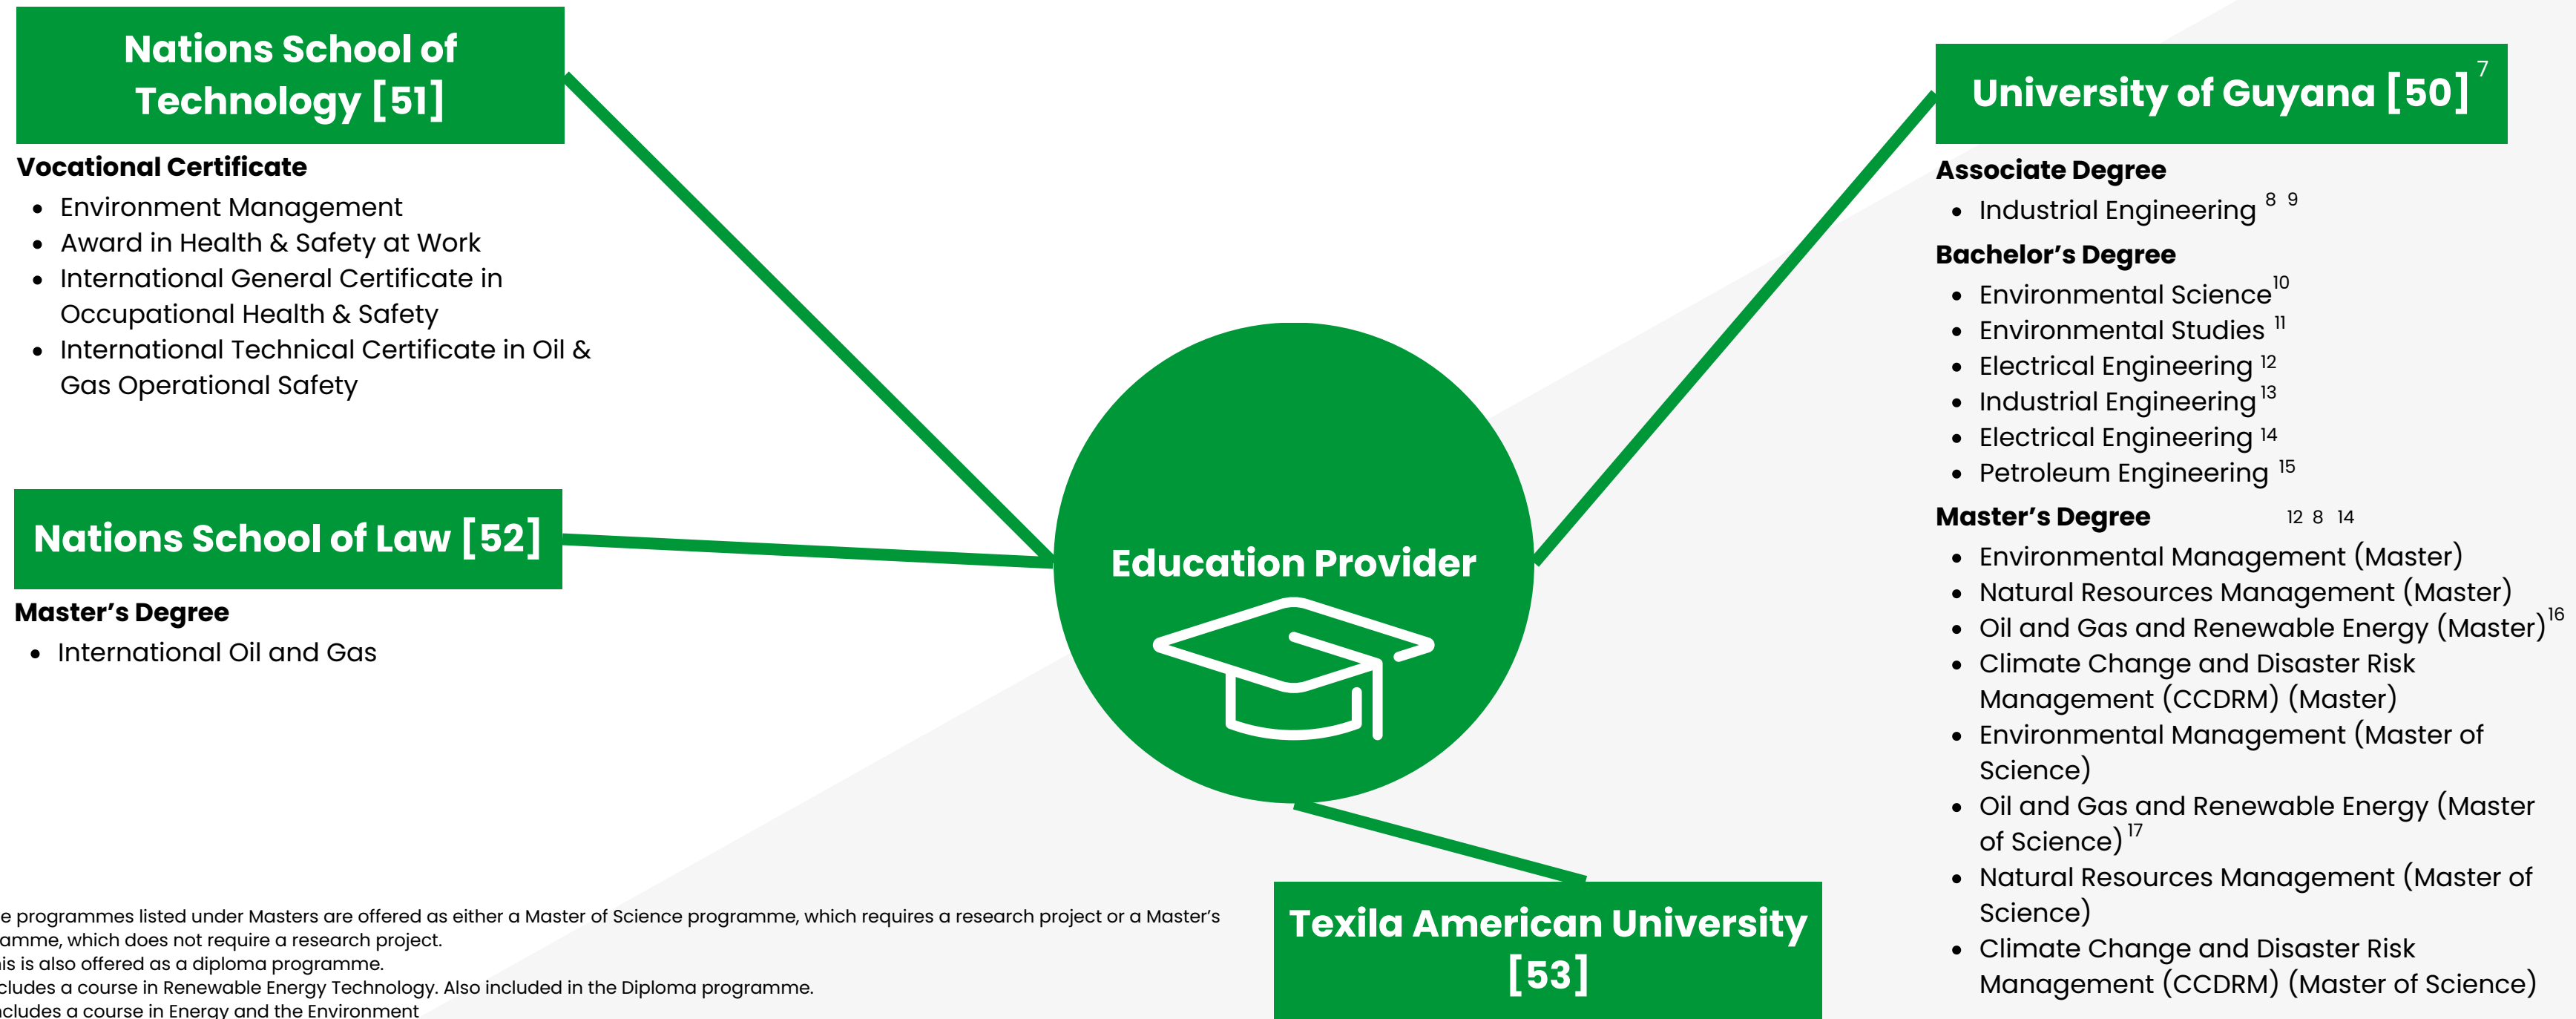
Nations School of Technology [51]

Vocational Certificate

- Environment Management
- Award in Health & Safety at Work
- International General Certificate in Occupational Health & Safety
- International Technical Certificate in Oil & Gas Operational Safety

Nations School of Law [52]

Master's Degree

- International Oil and Gas

Education Provider

University of Guyana [50] $^{7}$

Associate Degree

- Industrial Engineering $^{8}$ $^{9}$

Bachelor's Degree

- Environmental Science$^{10}$
- Environmental Studies $^{11}$
- Electrical Engineering $^{12}$
- Industrial Engineering $^{13}$
- Electrical Engineering $^{14}$
- Petroleum Engineering $^{15}$

Master's Degree 12 8 14

- Environmental Management (Master)
- Natural Resources Management (Master)
- Oil and Gas and Renewable Energy (Master)$^{16}$
- Climate Change and Disaster Risk Management (CCDRM) (Master)
- Environmental Management (Master of Science)
- Oil and Gas and Renewable Energy (Master of Science)$^{17}$
- Natural Resources Management (Master of Science)
- Climate Change and Disaster Risk Management (CCDRM) (Master of Science)

Texila American University [53]

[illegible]e programmes listed under Masters are offered as either a Master of Science programme, which requires a research project or a Master's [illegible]amme, which does not require a research project.
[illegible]is is also offered as a diploma programme.
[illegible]cludes a course in Renewable Energy Technology. Also included in the Diploma programme.
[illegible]cludes a course in Energy and the Environment